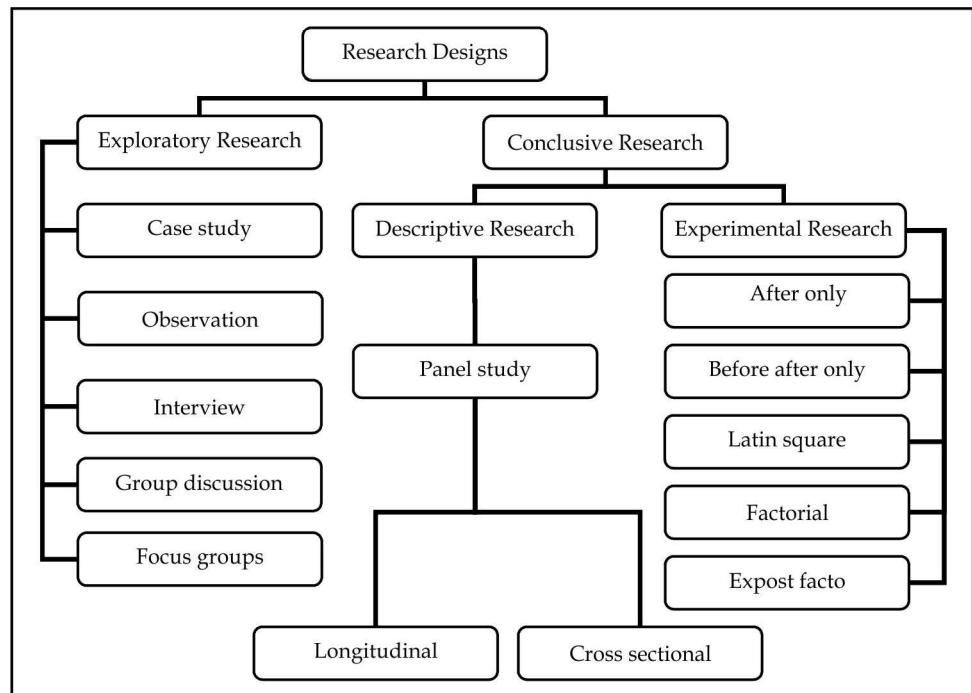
Research Designs

Exploratory Research

Case study

Observation

Interview

Group discussion

Focus groups

Conclusive Research

Descriptive Research

Panel study

Longitudinal

Cross sectional

Experimental Research

After only

Before after only

Latin square

Factorial

Expost facto